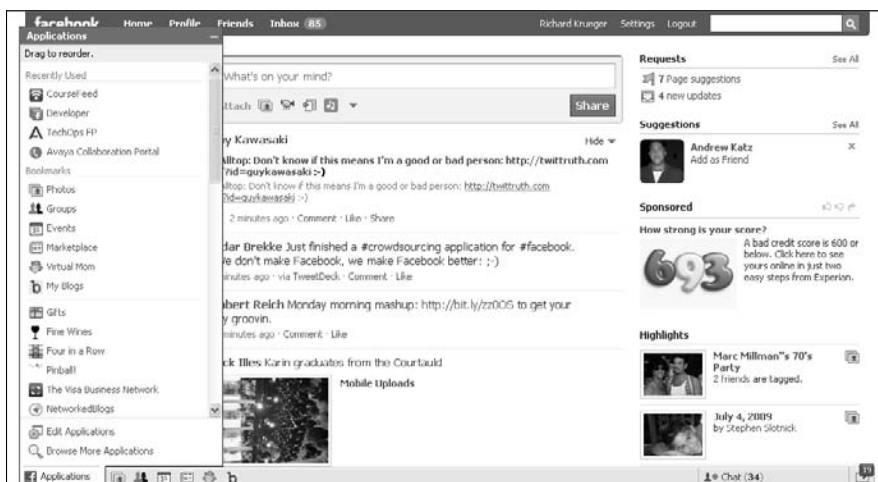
facebook Home Profile Friends Inbox 85

Richard Krunger Settings Logout

Applications

Drag to reorder.

Recently Used

CourseFeed

Developer

TechOps FP

Avaya Collaboration Portal

Bookmarks

Photos

Groups

Events

Marketplace

Virtual Mom

My Blogs

Gifts

Fine Wines

Four in a Row

Pinball!

The Visa Business Network

NetworkedBlogs

Edit Applications

Browse More Applications

What's on your mind?

ttach

Share

y Kawasaki

Hide

lltop: Don't know if this means I'm a good or bad person: http://twittruth.com ?id=guykawasaki :-)

lltop: Don't know if this means I'm a good or bad person: http://twittruth.com ?id=guykawasaki :-)

2 minutes ago · Comment · Like · Share

dar Brekke Just finished a #crowdsourcing application for #facebook. e don't make Facebook, we make Facebook better: ;-)

inutes ago · via TweetDeck · Comment · Like

bert Reich Monday morning mashup: http://bit.ly/zz0OS to get your y groovin.

inutes ago · Comment · Like

ck Illes Karin graduates from the Courtauld

Mobile Uploads

Requests

See All

7 Page suggestions

4 new updates

Suggestions

See All

Andrew Katz

Add as Friend

Sponsored

How strong is your score?

693

A bad credit score is 600 or below. Click here to see yours online in just two easy steps from Experion.

Highlights

Marc Millman"s 70's Party

2 friends are tagged.

July 4, 2009

by Stephen Slotnick

Applications

Chat (34)

19